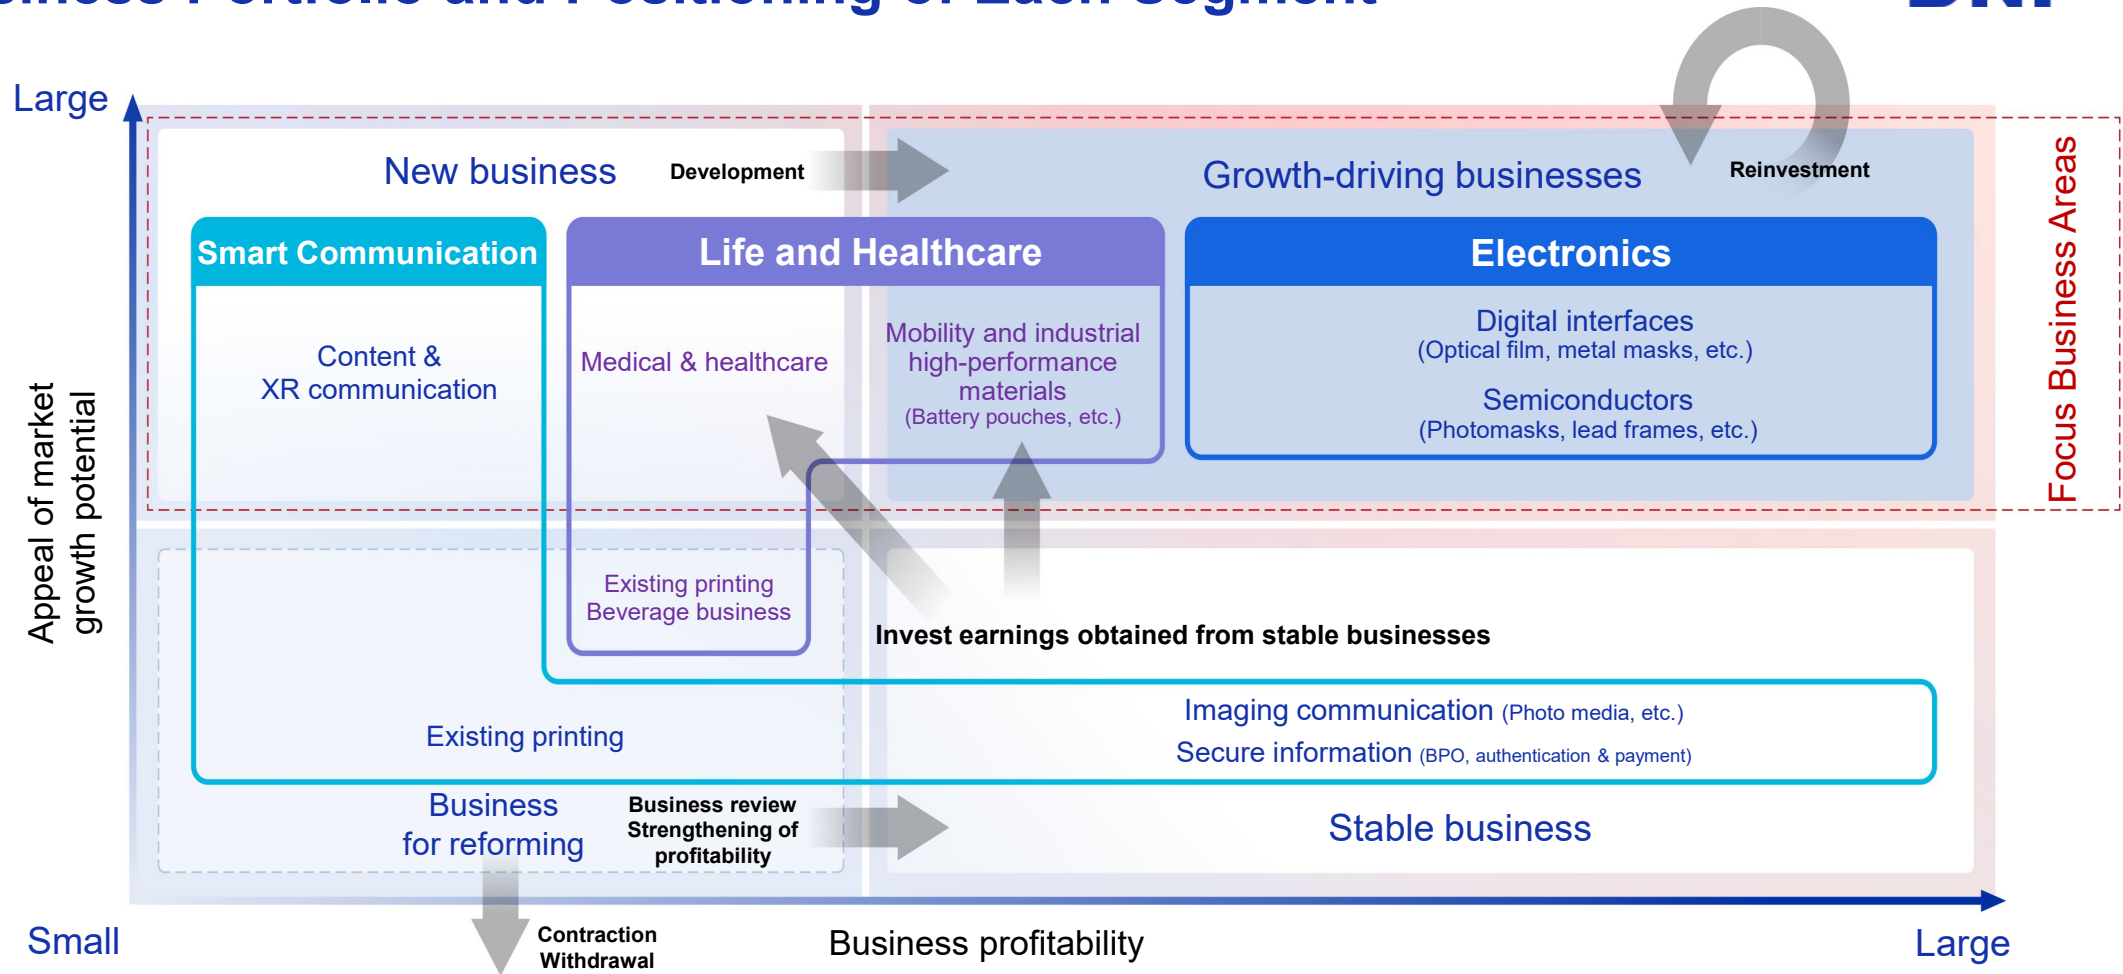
Large

New business

Development

Growth-driving businesses

Reinvestment

Smart Communication

Life and Healthcare

Electronics

Content & XR communication

Medical & healthcare

Mobility and industrial high-performance materials (Battery pouches, etc.)

Digital interfaces (Optical film, metal masks, etc.)

Semiconductors (Photomasks, lead frames, etc.)

Focus Business Areas

Appeal of market growth potential

Existing printing Beverage business

Invest earnings obtained from stable businesses

Imaging communication (Photo media, etc.)

Secure information (BPO, authentication & payment)

Existing printing

Business for reforming

Business review Strengthening of profitability

Stable business

Small

Contraction Withdrawal

Business profitability

Large